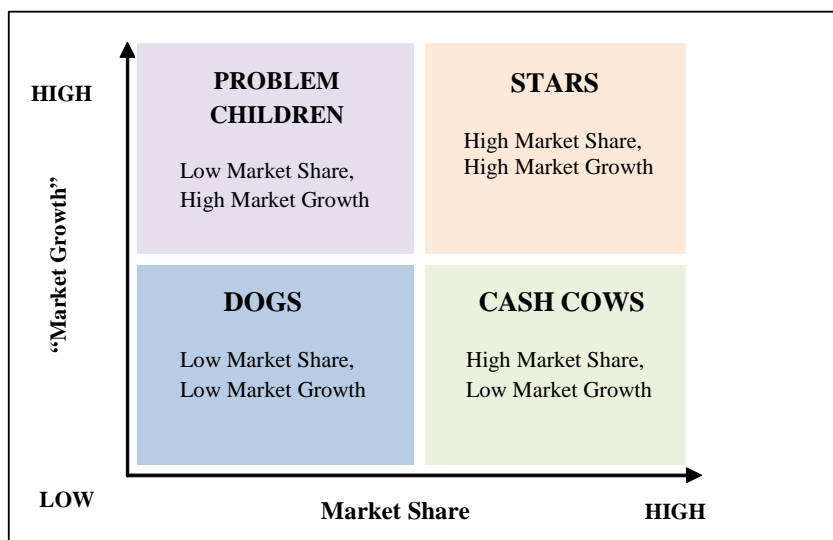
HIGH

"Market Growth"

PROBLEM CHILDREN

Low Market Share, High Market Growth

STARS

High Market Share, High Market Growth

DOGS

Low Market Share, Low Market Growth

CASH COWS

High Market Share, Low Market Growth

LOW

Market Share

HIGH